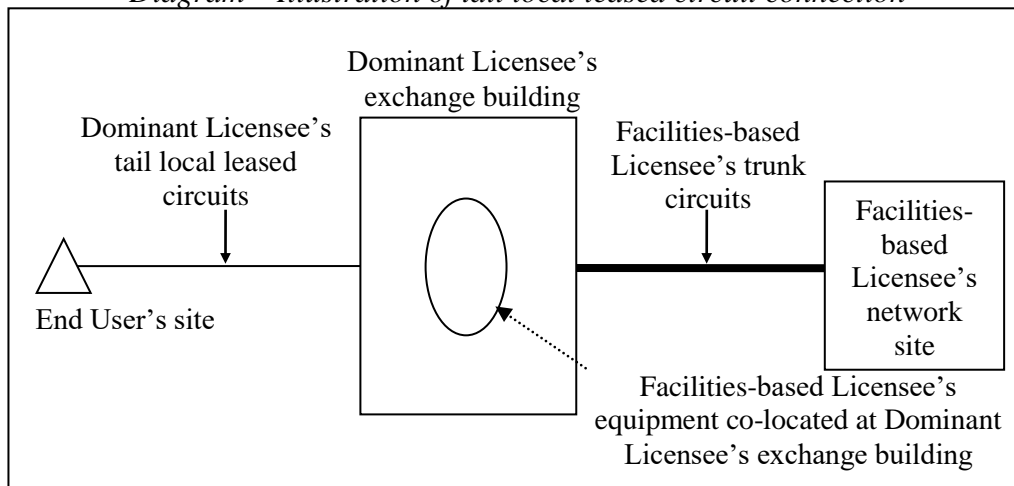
Diagram – Illustration of tail local leased circuit connection

Dominant Licensee's exchange building

Dominant Licensee's tail local leased circuits

Facilities-based Licensee's trunk circuits

Facilities-based Licensee's network site

End User's site

Facilities-based Licensee's equipment co-located at Dominant Licensee's exchange building